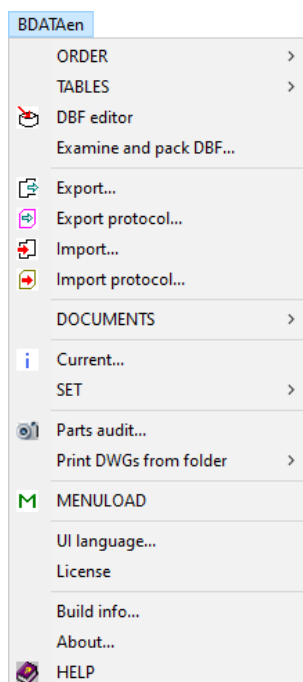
BDATAen

ORDER >
TABLES >
DBF editor
Examine and pack DBF...

Export...
Export protocol...
Import...
Import protocol...

DOCUMENTS >

Current...
SET >

Parts audit...
Print DWGs from folder >

MENULOAD

UI language...
License

Build info...
About...
HELP